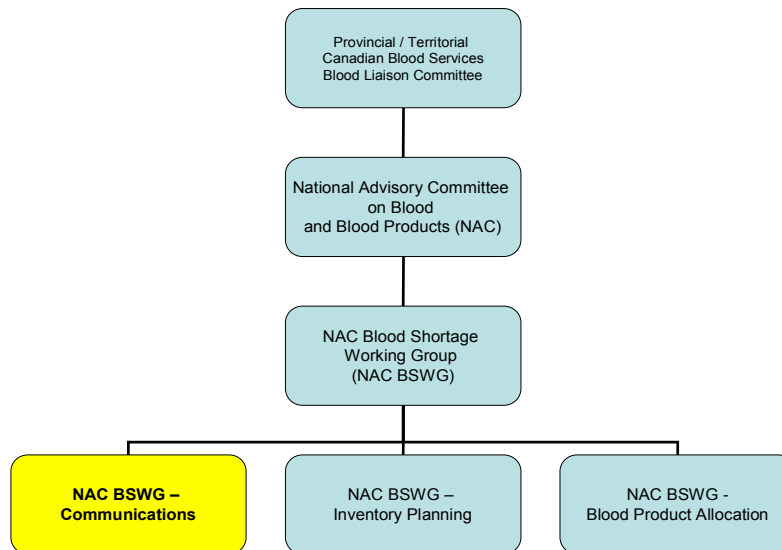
Provincial / Territorial
Canadian Blood Services
Blood Liaison Committee

National Advisory Committee on Blood and Blood Products (NAC)

NAC Blood Shortage Working Group (NAC BSWG)

NAC BSWG – Communications

NAC BSWG – Inventory Planning

NAC BSWG - Blood Product Allocation